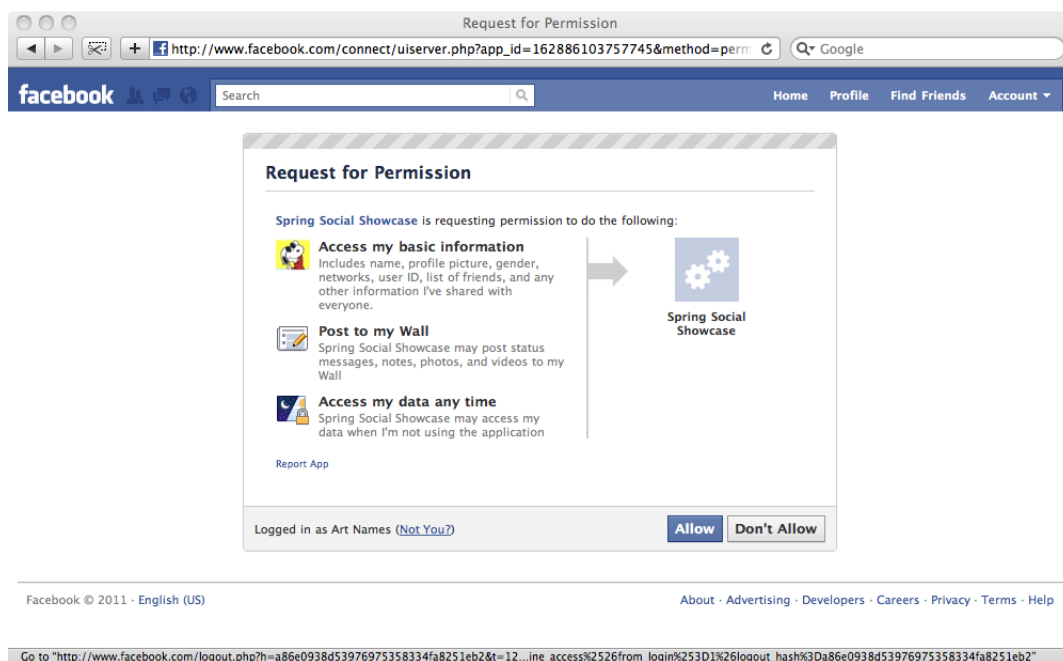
Request for Permission

http://www.facebook.com/connect/uiserver.php?app_id=162886103757745&method=perm

Google

facebook

Search

Home Profile Find Friends Account

Request for Permission

Spring Social Showcase is requesting permission to do the following:

Access my basic information
Includes name, profile picture, gender, networks, user ID, list of friends, and any other information I've shared with everyone.

Post to my Wall
Spring Social Showcase may post status messages, notes, photos, and videos to my Wall

Access my data any time
Spring Social Showcase may access my data when I'm not using the application

Spring Social Showcase

Report App

Logged in as Art Names (Not You?)

Allow Don't Allow

Facebook © 2011 · English (US)

About · Advertising · Developers · Careers · Privacy · Terms · Help

Go to "http://www.facebook.com/logout.php?h=a86e0938d53976975358334fa8251eb2&t=12...ine_access%2526from_login%253D1%26logout_hash%3Da86e0938d53976975358334fa8251eb2"